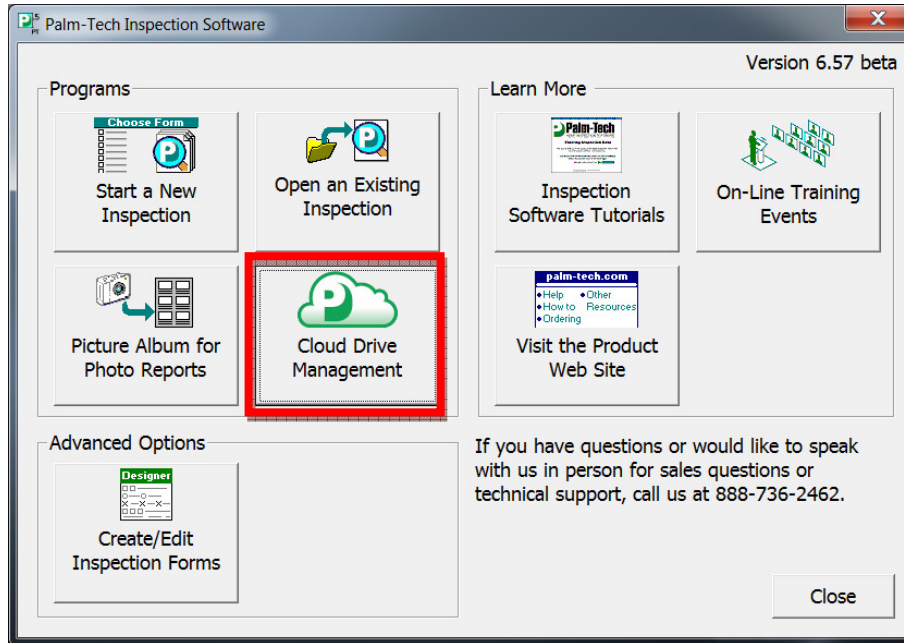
Palm-Tech Inspection Software

Version 6.57 beta

Programs

Choose Form

Start a New Inspection

Open an Existing Inspection

Picture Album for Photo Reports

Cloud Drive Management

Learn More

Palm-Tech

Inspection Software Tutorials

On-Line Training Events

palm-tech.com

Help
Other Resources
How to
Ordering

Visit the Product Web Site

Advanced Options

Designer

Create/Edit Inspection Forms

If you have questions or would like to speak with us in person for sales questions or technical support, call us at 888-736-2462.

Close